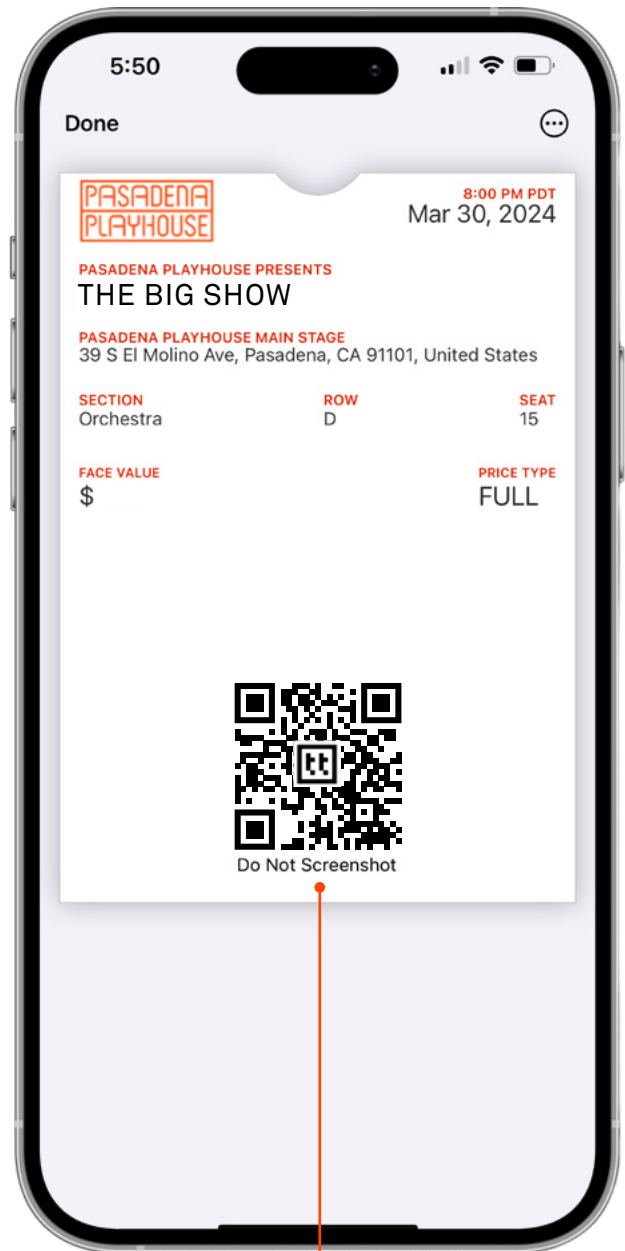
5:50

Done

PASADENA PLAYHOUSE

8:00 PM PDT
Mar 30, 2024

PASADENA PLAYHOUSE PRESENTS
THE BIG SHOW

PASADENA PLAYHOUSE MAIN STAGE
39 S El Molino Ave, Pasadena, CA 91101, United States

SECTION
Orchestra

ROW
D

SEAT
15

FACE VALUE
$

PRICE TYPE
FULL

tt

Do Not Screenshot